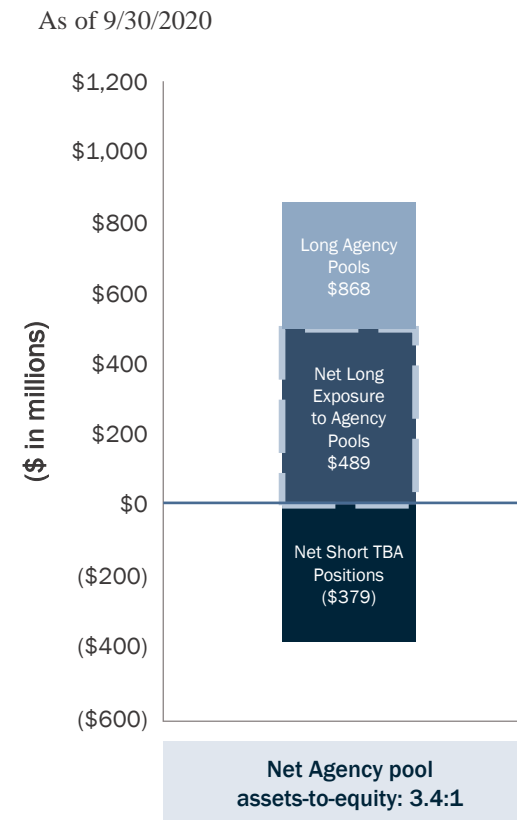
As of 9/30/2020

$1,200
$1,000
$800
$600
$400
$200
$0
($200)
($400)
($600)

($ in millions)

Long Agency Pools $868

Net Long Exposure to Agency Pools $489

Net Short TBA Positions ($379)

Net Agency pool assets-to-equity: 3.4:1